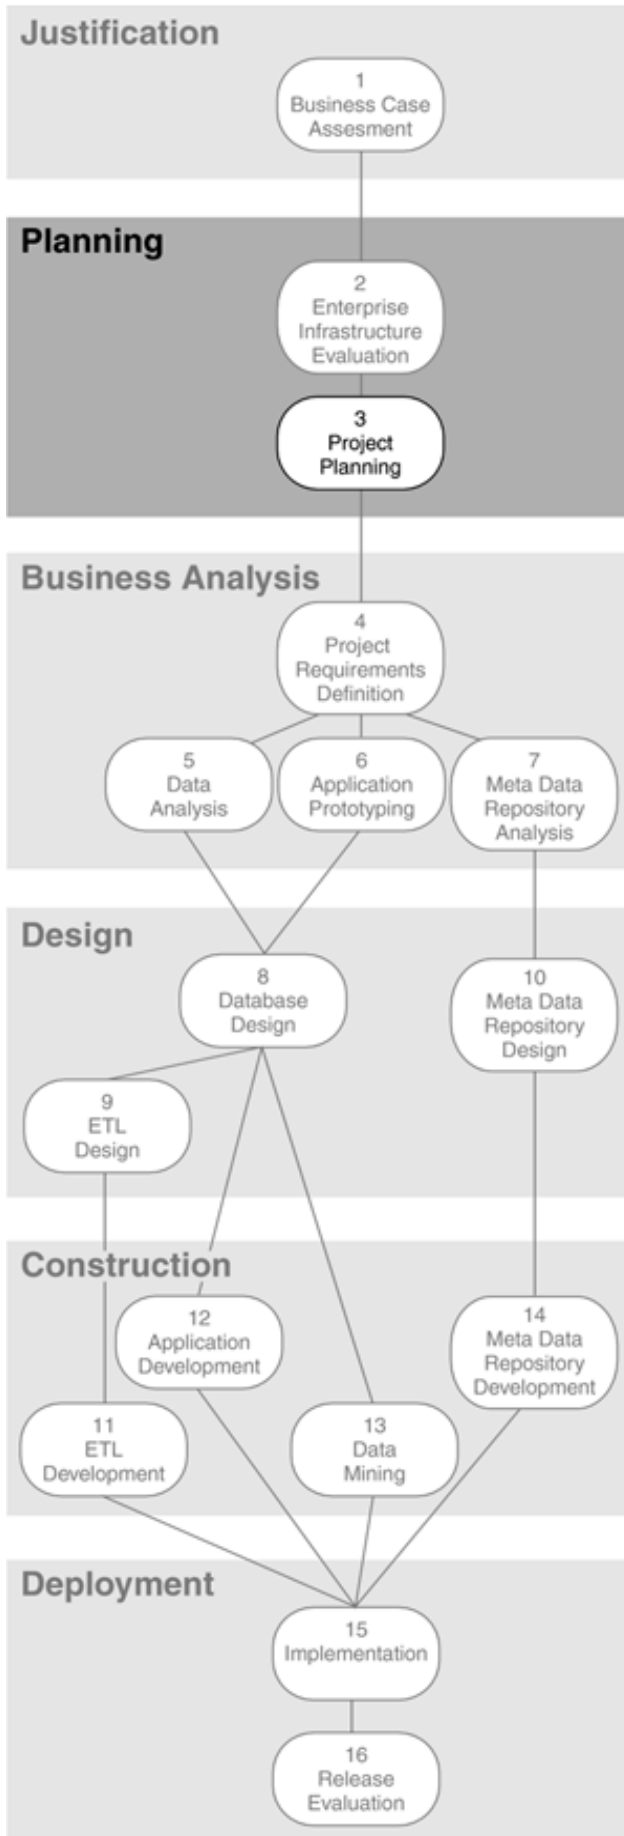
Justification

1
Business Case Assesment

Planning

2
Enterprise Infrastructure Evaluation

3
Project Planning

Business Analysis

4
Project Requirements Definition

5
Data Analysis

6
Application Prototyping

7
Meta Data Repository Analysis

Design

8
Database Design

10
Meta Data Repository Design

9
ETL Design

Construction

12
Application Development

14
Meta Data Repository Development

11
ETL Development

13
Data Mining

Deployment

15
Implementation

16
Release Evaluation